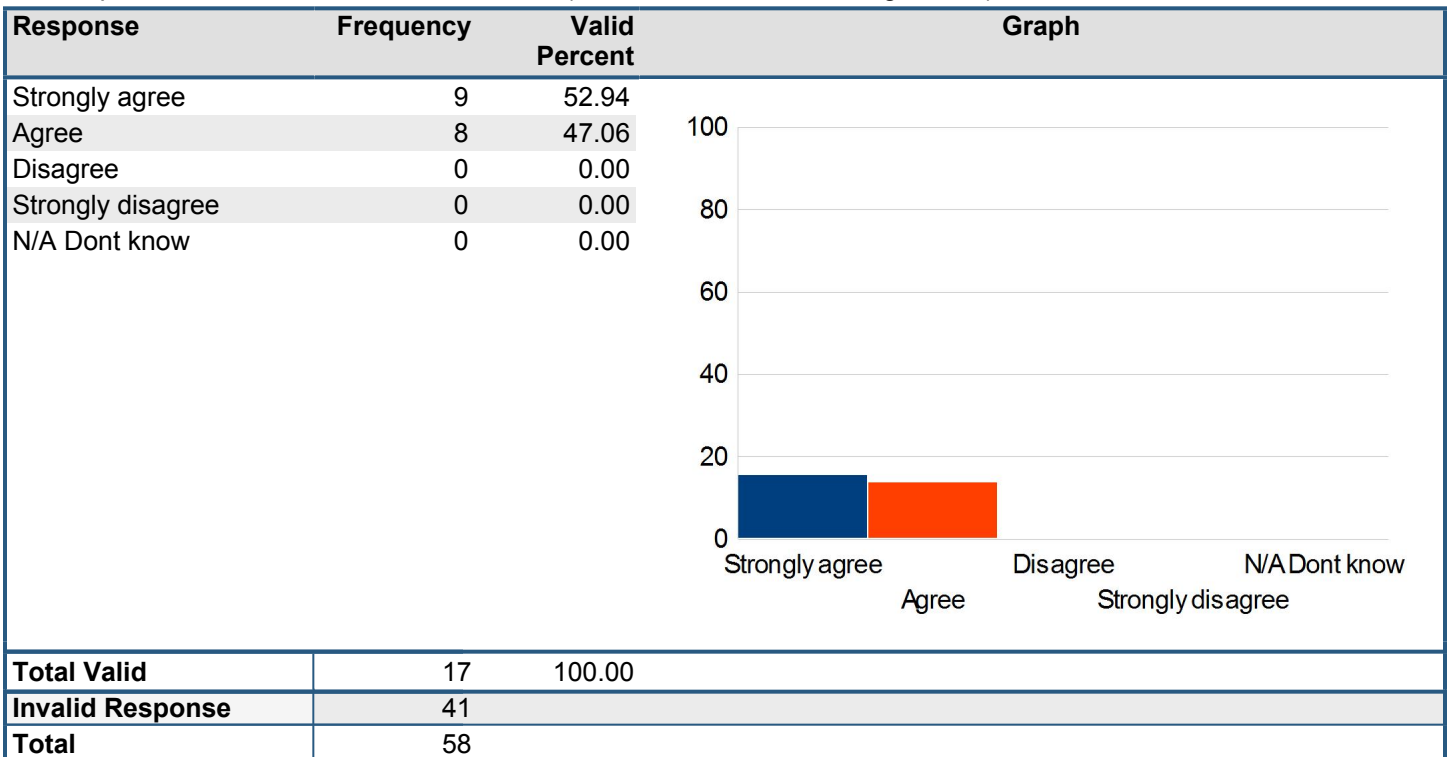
| Response | Frequency | Valid Percent | Graph |
|---|---|---|---|
| Strongly agree | 9 | 52.94 | |
| Agree | 8 | 47.06 | |
| Disagree | 0 | 0.00 | |
| Strongly disagree | 0 | 0.00 | |
| N/A Dont know | 0 | 0.00 | |
| Total Valid | 17 | 100.00 | |
| Invalid Response | 41 | | |
| Total | 58 | | |

100
80
60
40
20
0
Strongly agree
Agree
Disagree
Strongly disagree
N/A Dont know